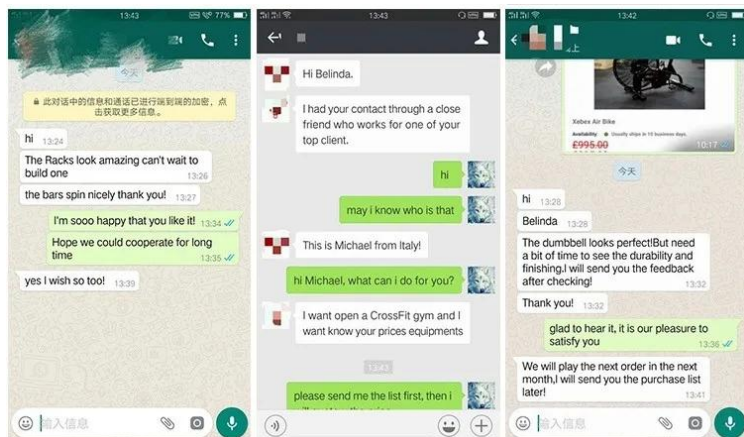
13:43 77%

今天

此对话中的信息和通话已进行端到端的加密，点击获取更多信息。

hi 13:24

The Racks look amazing can't wait to build one 13:26

the bars spin nicely thank you! 13:27

I'm sooo happy that you like it! 13:34

Hope we could cooperate for long time 13:35

yes I wish so too! 13:39

输入信息

13:43

Hi Belinda.

I had your contact through a close friend who works for one of your top client.

hi

may i know who is that

This is Michael from Italy!

hi Michael, what can i do for you?

I want open a CrossFit gym and I want know your prices equipments

13:43

please send me the list first, then i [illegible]

13:42

上

Xebex Air Bike

Availability

£995.00

10:17

今天

hi 13:28

Belinda 13:28

The dumbbell looks perfect!But need a bit of time to see the durability and finishing.I will send you the feedback after checking! 13:32

Thank you! 13:32

glad to hear it, it is our pleasure to satisfy you 13:36

We will play the next order in the next month,I will send you the purchase list later! 13:41

输入信息